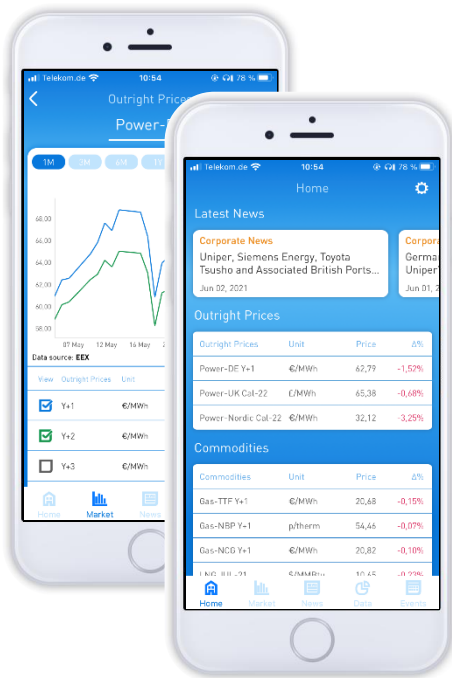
Telekom.de 10:54 78 %

Outright Prices

Power-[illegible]

1M 3M 6M 1Y

68,00
66,00
64,00
62,00
60,00
58,00

07 May 12 May 16 May

Data source: EEX

| View | Outright Prices | Unit |
|---|---|---|
| | Y+1 | €/MWh |
| | Y+2 | €/MWh |
| | Y+3 | €/MWh |

Home Market News

Telekom.de 10:54 78 %

Home

Latest News

Corporate News
Uniper, Siemens Energy, Toyota Tsusho and Associated British Ports...
Jun 02, 2021

Corpora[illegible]
Germa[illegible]
Uniper'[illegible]
Jun 01, 2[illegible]

Outright Prices

| Outright Prices | Unit | Price | Δ% |
|---|---|---|---|
| Power-DE Y+1 | €/MWh | 62,79 | -1,52% |
| Power-UK Cal-22 | £/MWh | 65,38 | -0,68% |
| Power-Nordic Cal-22 | €/MWh | 32,12 | -3,25% |

Commodities

| Commodities | Unit | Price | Δ% |
|---|---|---|---|
| Gas-TTF Y+1 | €/MWh | 20,68 | -0,15% |
| Gas-NBP Y+1 | p/therm | 54,46 | -0,07% |
| Gas-NCG Y+1 | €/MWh | 20,82 | -0,10% |
| LNG JUL-21 | $/MMBtu | 10,45 | -0,23% |

Home Market News Data Events